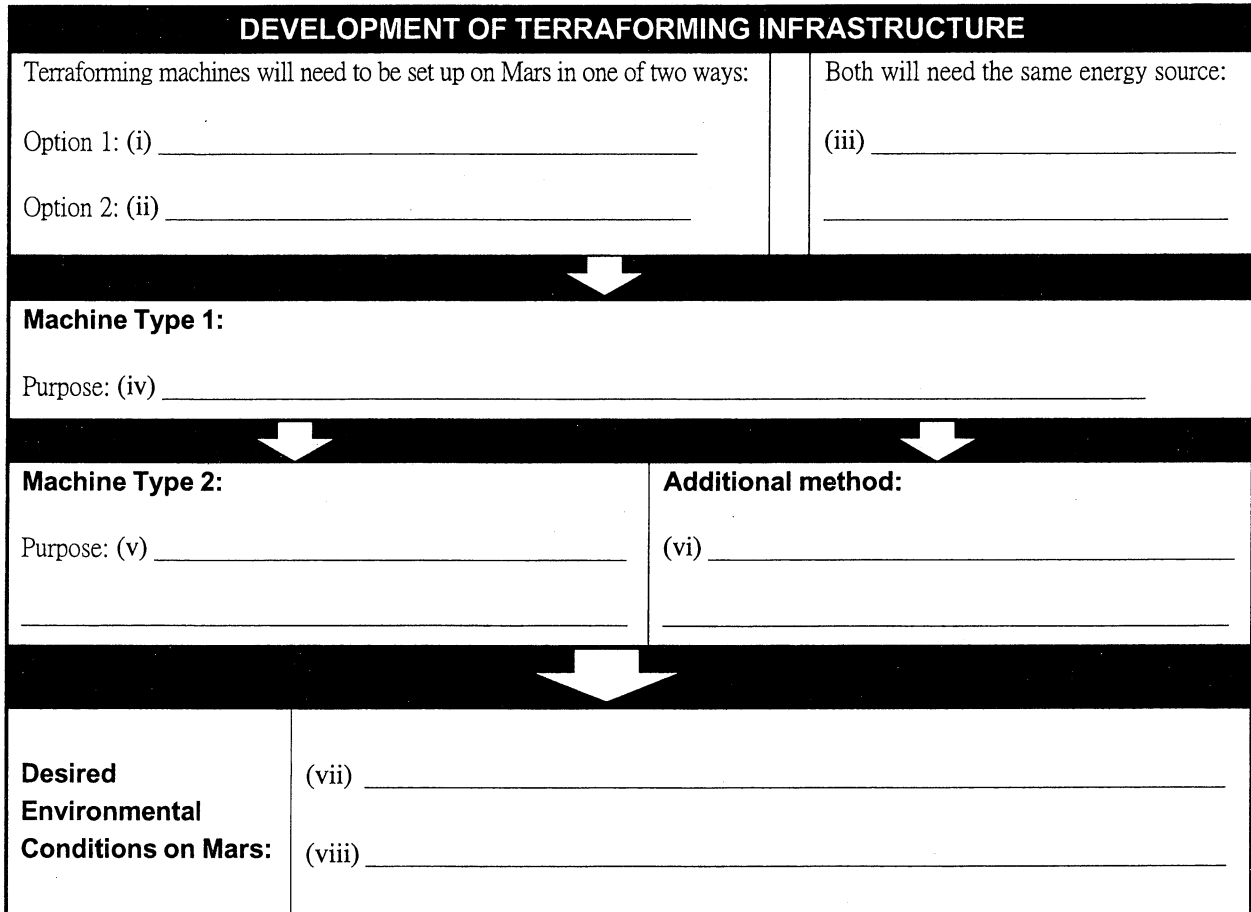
DEVELOPMENT OF TERRAFORMING INFRASTRUCTURE

Terraforming machines will need to be set up on Mars in one of two ways:

Option 1: (i) ____________________

Option 2: (ii) ____________________

Both will need the same energy source:

(iii) ____________________

____________________

Machine Type 1:

Purpose: (iv) ____________________

Machine Type 2:

Purpose: (v) ____________________

____________________

Additional method:

(vi) ____________________

____________________

Desired Environmental Conditions on Mars:

(vii) ____________________

(viii) ____________________